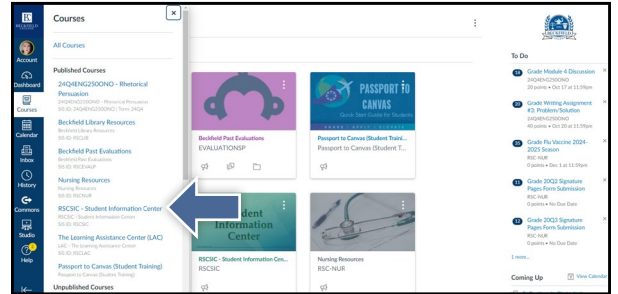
BECKFIELD COLLEGE

Account

Dashboard

Courses

Calendar

Inbox

History

Commons

Studio

Help

Courses

All Courses

Published Courses

24Q4ENG2500NO - Rhetorical Persuasion
24Q4ENG2500NO - Rhetorical Persuasion
24Q4ENG2500NO; Term: 24Q4

Beckfield Library Resources
Beckfield Library Resources
SIS ID: RSCLIB

Beckfield Past Evaluations
Beckfield Past Evaluations
SIS ID: RSCEVALP

Nursing Resources
Nursing Resources
SIS ID: RSCNUR

RSCSIC - Student Information Center
RSCSIC - Student Information Center
SIS ID: RSCSIC

The Learning Assistance Center (LAC)
LAC - The Learning Assistance Center
SIS ID: RSCLAC

Passport to Canvas (Student Training)
Passport to Canvas (Student Training)

Unpublished Courses

Beckfield Past Evaluations
EVALUATIONSP

PASSPORT to CANVAS
Quick Start Guide for Students

Passport to Canvas (Student T...

Student Information Center

RSCSIC - Student Information Cen...
RSCSIC

Nursing Resources
RSC-NUR

BECKFIELD COLLEGE

To Do

Grade Module 4 Discussion
24Q4ENG2500NO
20 points • Oct 17 at 11:59pm

Grade Writing Assignment #3: Problem/Solution
24Q4ENG2500NO
40 points • Oct 20 at 11:59pm

Grade Flu Vaccine 2024-2025 Season
RSC-NUR
0 points • Dec 1 at 11:59pm

Grade 20Q2 Signature Pages Form Submission
RSC-NUR
0 points • No Due Date

Grade 20Q3 Signature Pages Form Submission
RSC-NUR
0 points • No Due Date

1 more...

Coming Up

View Calendar